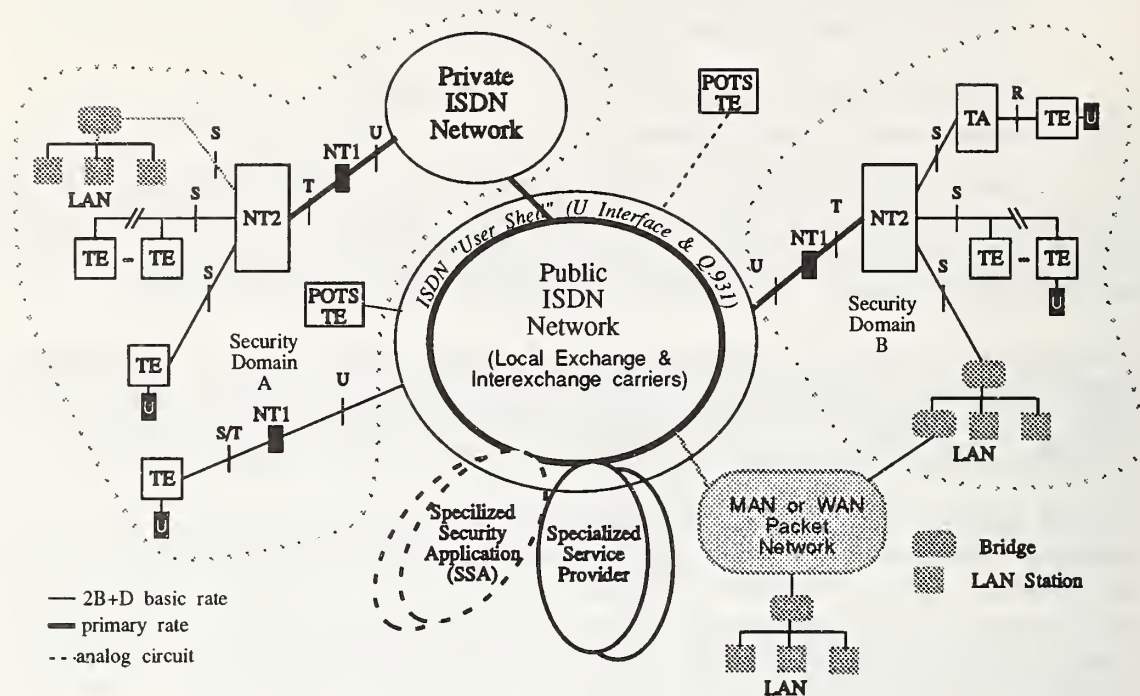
Private ISDN Network

POTS TE

LAN

S

S

NT2

T

NT1

U

TE

TE

S

POTS TE

ISDN "User Shell" (U Interface & Q.931)

Public ISDN Network

(Local Exchange & Interexchange carriers)

TE

U

Security Domain A

U

S/T

NT1

TE

U

TA

R

TE

U

S

T

NT1

U

NT2

S

TE

TE

U

S

Security Domain B

LAN

MAN or WAN Packet Network

Specilized Security Application (SSA)

Specialized Service Provider

Bridge

LAN Station

LAN

— 2B+D basic rate

— primary rate

- - analog circuit